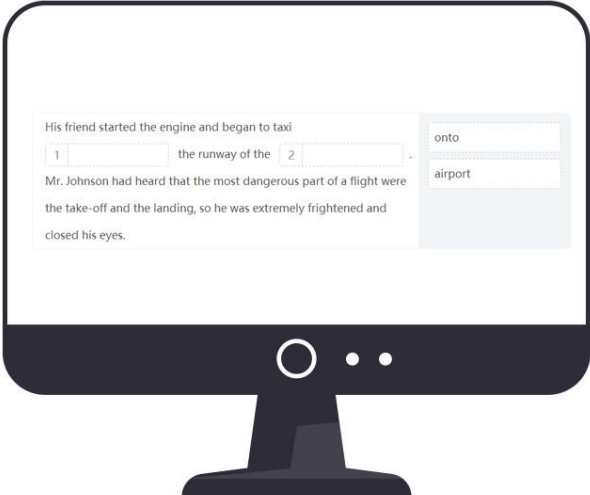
His friend started the engine and began to taxi 1 the runway of the 2 . Mr. Johnson had heard that the most dangerous part of a flight were the take-off and the landing, so he was extremely frightened and closed his eyes.

onto

airport